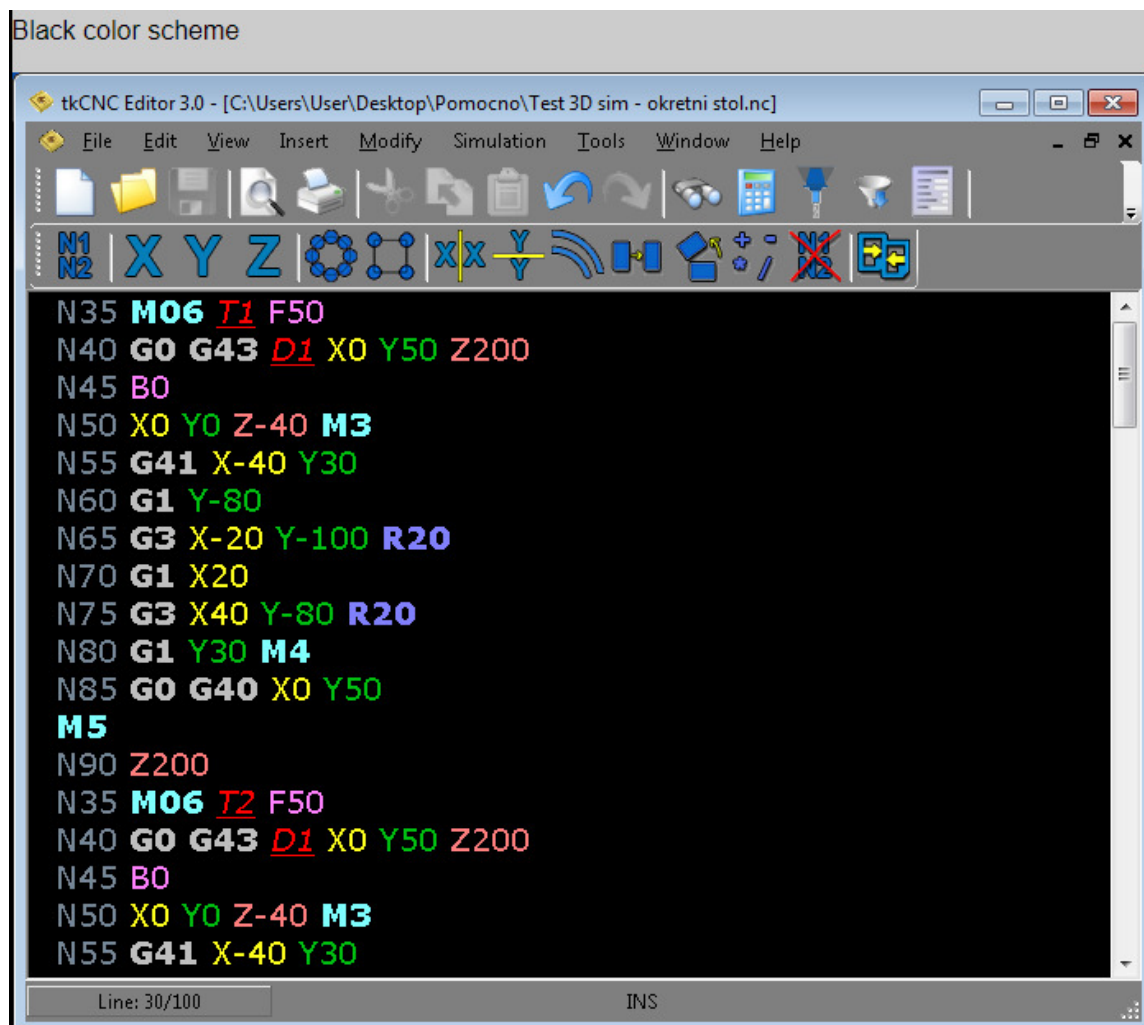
Black color scheme

tkCNC Editor 3.0 - [C:\Users\User\Desktop\Pomocno\Test 3D sim - okretni stol.nc]

File Edit View Insert Modify Simulation Tools Window Help

N1 N2 X Y Z X X Y Y N1 N2

N35 M06 T1 F50
N40 G0 G43 D1 X0 Y50 Z200
N45 B0
N50 X0 Y0 Z-40 M3
N55 G41 X-40 Y30
N60 G1 Y-80
N65 G3 X-20 Y-100 R20
N70 G1 X20
N75 G3 X40 Y-80 R20
N80 G1 Y30 M4
N85 G0 G40 X0 Y50
M5
N90 Z200
N35 M06 T2 F50
N40 G0 G43 D1 X0 Y50 Z200
N45 B0
N50 X0 Y0 Z-40 M3
N55 G41 X-40 Y30

Line: 30/100 INS